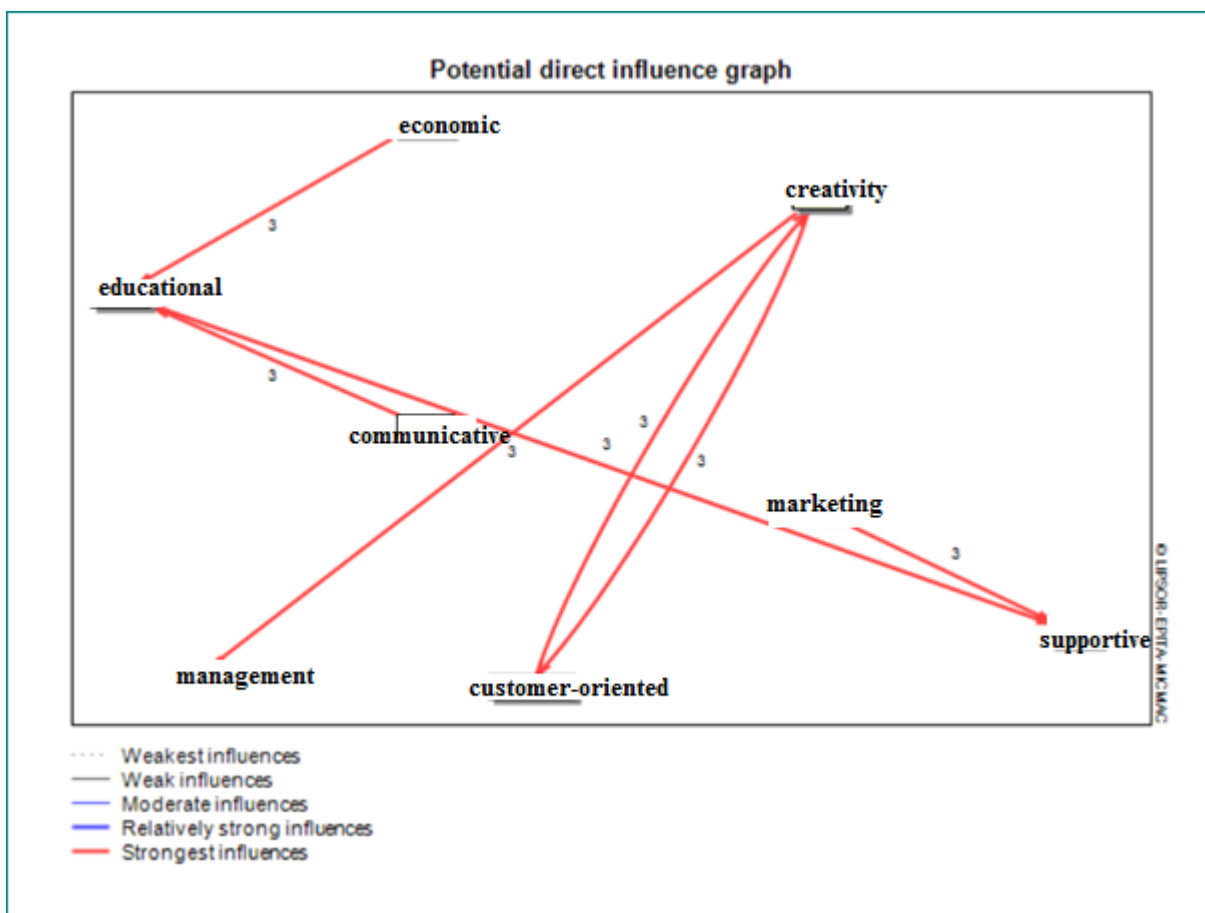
Potential direct influence graph

economic

3

creativity

educational

3

communicative

3

3

3

3

marketing

3

supportive

management

customer-oriented

© LIPSOR-EPITA-MICMAC

Weakest influences
Weak influences
Moderate influences
Relatively strong influences
Strongest influences